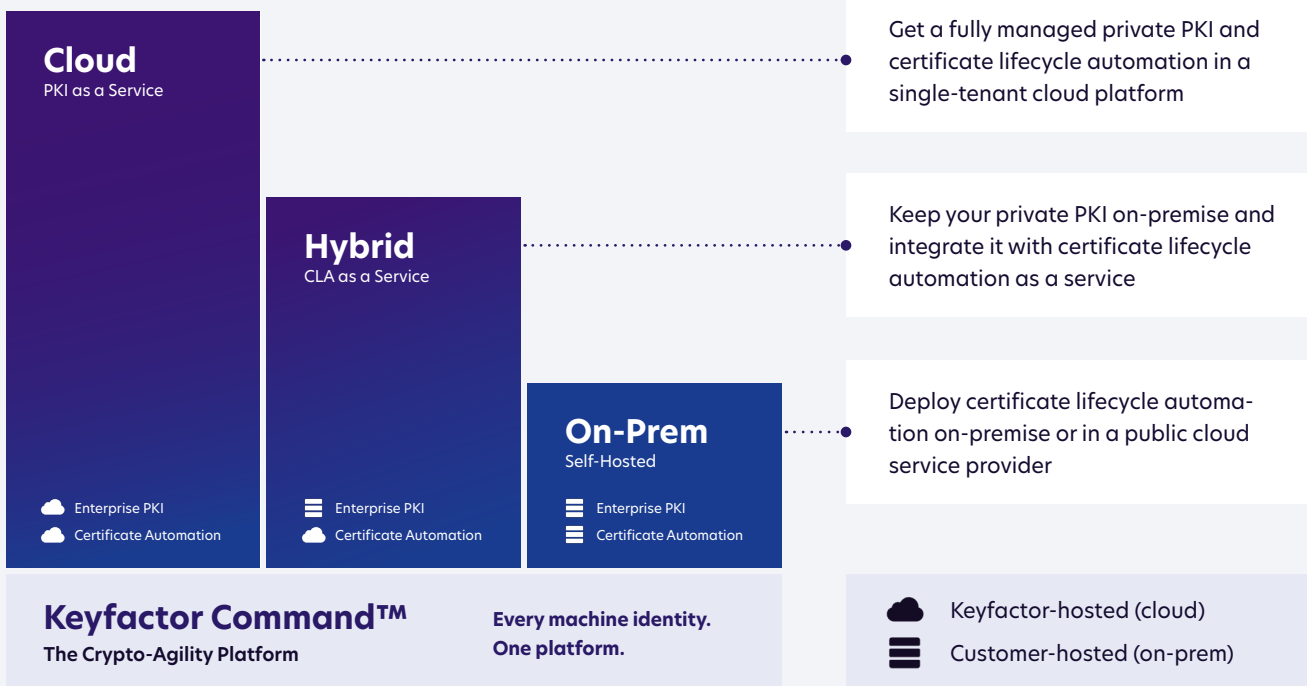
Cloud
PKI as a Service

Enterprise PKI
Certificate Automation

Hybrid
CLA as a Service

Enterprise PKI
Certificate Automation

On-Prem
Self-Hosted

Enterprise PKI
Certificate Automation

Get a fully managed private PKI and certificate lifecycle automation in a single-tenant cloud platform

Keep your private PKI on-premise and integrate it with certificate lifecycle automation as a service

Deploy certificate lifecycle automation on-premise or in a public cloud service provider

Keyfactor Command™
The Crypto-Agility Platform

Every machine identity.
One platform.

Keyfactor-hosted (cloud)
Customer-hosted (on-prem)